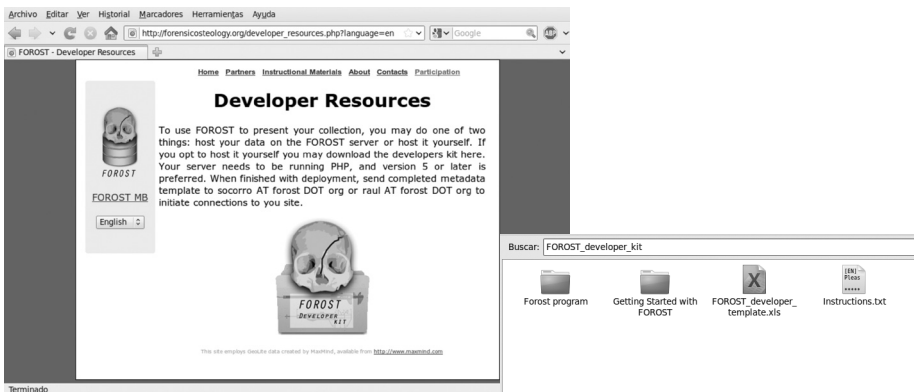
Archivo Editar Ver Historial Marcadores Herramientas Ayuda

http://forensicosteology.org/developer_resources.php?language=en

Google

FOROST - Developer Resources

Home Partners Instructional Materials About Contacts Participation

FOROST

FOROST MB

English

Developer Resources

To use FOROST to present your collection, you may do one of two things: host your data on the FOROST server or host it yourself. If you opt to host it yourself you may download the developers kit here. Your server needs to be running PHP, and version 5 or later is preferred. When finished with deployment, send completed metadata template to socorro AT forost DOT org or raul AT forost DOT org to initiate connections to you site.

FOROST DEVELOPER KIT

This site employs GeoLite data created by MaxMind, available from http://www.maxmind.com

Terminado

Buscar: FOROST_developer_kit

Forost program

Getting Started with FOROST

FOROST_developer_template.xls

[EN] Pleas

Instructions.txt